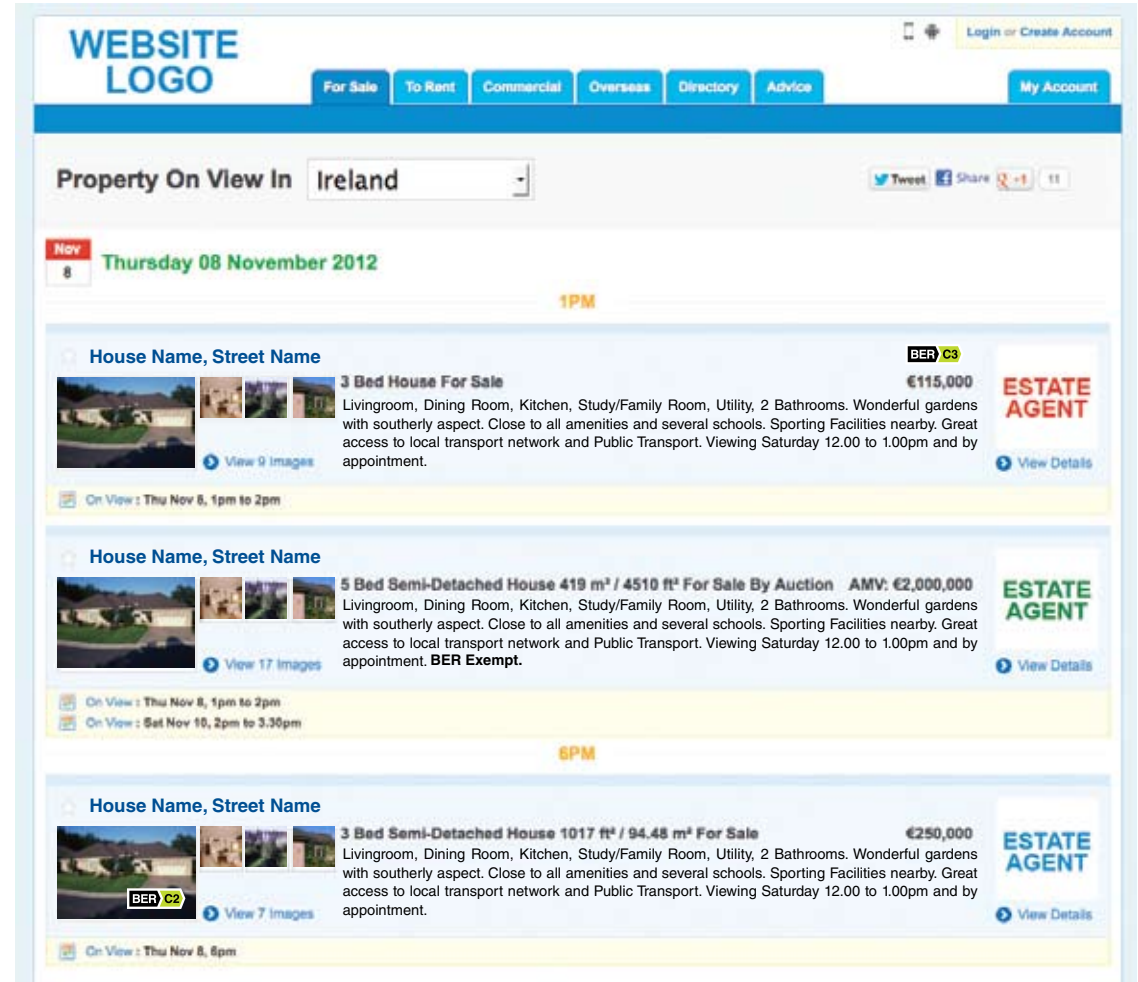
WEBSITE LOGO

Login or Create Account

For Sale | To Rent | Commercial | Overseas | Directory | Advice | My Account

Property On View In Ireland

Tweet Share +1 11

Nov 8 Thursday 08 November 2012

1PM

House Name, Street Name

BER C3

3 Bed House For Sale €115,000

Livingroom, Dining Room, Kitchen, Study/Family Room, Utility, 2 Bathrooms. Wonderful gardens with southerly aspect. Close to all amenities and several schools. Sporting Facilities nearby. Great access to local transport network and Public Transport. Viewing Saturday 12.00 to 1.00pm and by appointment.

View 9 Images

ESTATE AGENT

View Details

On View : Thu Nov 8, 1pm to 2pm

House Name, Street Name

5 Bed Semi-Detached House 419 m² / 4510 ft² For Sale By Auction AMV: €2,000,000

Livingroom, Dining Room, Kitchen, Study/Family Room, Utility, 2 Bathrooms. Wonderful gardens with southerly aspect. Close to all amenities and several schools. Sporting Facilities nearby. Great access to local transport network and Public Transport. Viewing Saturday 12.00 to 1.00pm and by appointment. BER Exempt.

View 17 Images

ESTATE AGENT

View Details

On View : Thu Nov 8, 1pm to 2pm
On View : Sat Nov 10, 2pm to 3.30pm

6PM

House Name, Street Name

3 Bed Semi-Detached House 1017 ft² / 94.48 m² For Sale €250,000

Livingroom, Dining Room, Kitchen, Study/Family Room, Utility, 2 Bathrooms. Wonderful gardens with southerly aspect. Close to all amenities and several schools. Sporting Facilities nearby. Great access to local transport network and Public Transport. Viewing Saturday 12.00 to 1.00pm and by appointment.

BER C2

View 7 Images

ESTATE AGENT

View Details

On View : Thu Nov 8, 6pm